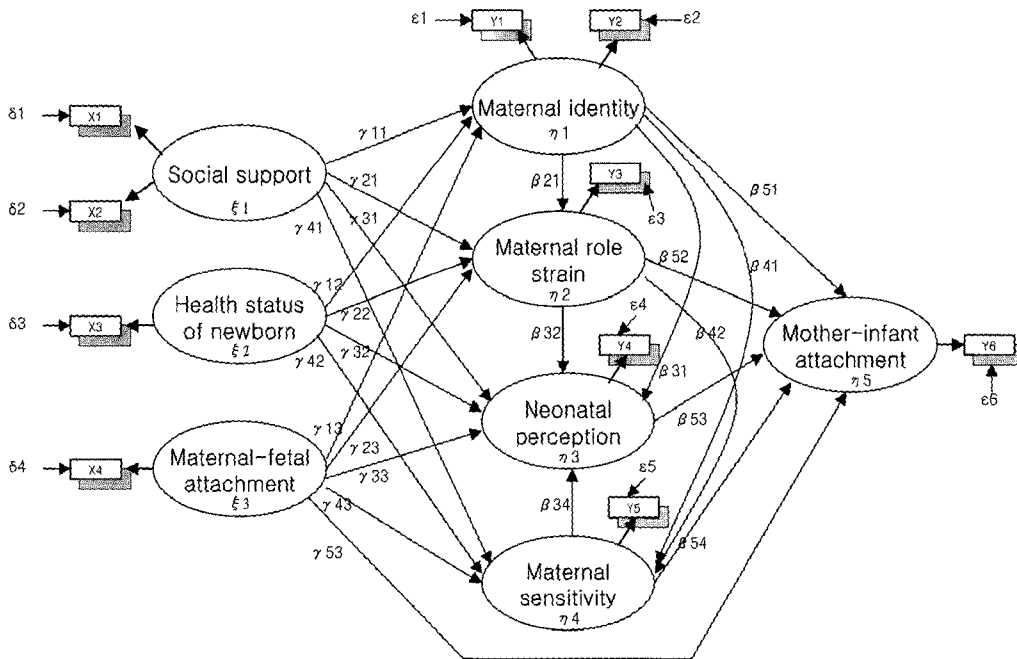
$\varepsilon 1$ Y1
Y2 $\varepsilon 2$

$\delta 1$ X1
$\delta 2$ X2
$\delta 3$ X3
$\delta 4$ X4

Social support
$\xi 1$

Health status of newborn
$\xi 2$

Maternal-fetal attachment
$\xi 3$

Maternal identity
$\eta 1$

Maternal role strain
$\eta 2$

Neonatal perception
$\eta 3$

Maternal sensitivity
$\eta 4$

Mother-infant attachment
$\eta 5$

Y3 $\varepsilon 3$
$\varepsilon 4$ Y4
$\varepsilon 5$ Y5
Y6 $\varepsilon 6$

$\gamma 11$
$\gamma 21$
$\gamma 31$
$\gamma 41$
$\gamma 12$
$\gamma 22$
$\gamma 32$
$\gamma 42$
$\gamma 13$
$\gamma 23$
$\gamma 33$
$\gamma 43$
$\gamma 53$

$\beta 21$
$\beta 51$
$\beta 41$
$\beta 52$
$\beta 32$
$\beta 42$
$\beta 31$
$\beta 53$
$\beta 34$
$\beta 54$